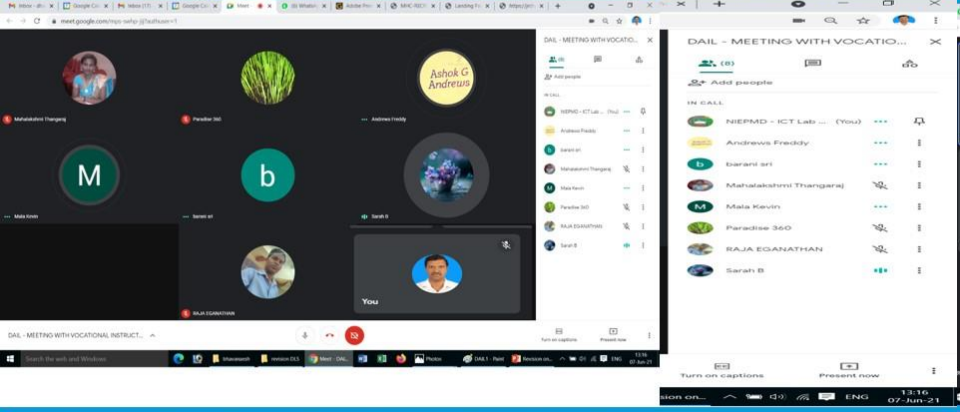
Inbox - dh | Google Co | Inbox (17) | Google Co | Meet | (9) WhatsA | Adobe Pro | MHC-RECF | Landing Pa | https://jm

meet.google.com/mpz-swhp-jjt?authuser=1

Ashok G Andrews

Mahalakshmi Thangaraj
Paradise 360
Andrews Freddy

M
b

Mala Kevin
barani sri
Sarah B

RAJA EGANATHAN
You

DAIL - MEETING WITH VOCATIONAL INSTRUCT...

Turn on captions
Present now

Search the web and Windows
bhavaravh
revision DLS
Meet - DAIL
Photos
DAIL1 - Paint
Revision on...
ENG
13:16
07-Jun-21

DAIL - MEETING WITH VOCATIO...

(8)

Add people

IN CALL

NIEPMD - ICT Lab ... (You)
Andrews Freddy
barani sri
Mahalakshmi Thangaraj
Mala Kevin
Paradise 360
RAJA EGANATHAN
Sarah B

Turn on captions
Present now

sion on...
ENG
13:16
07-Jun-21